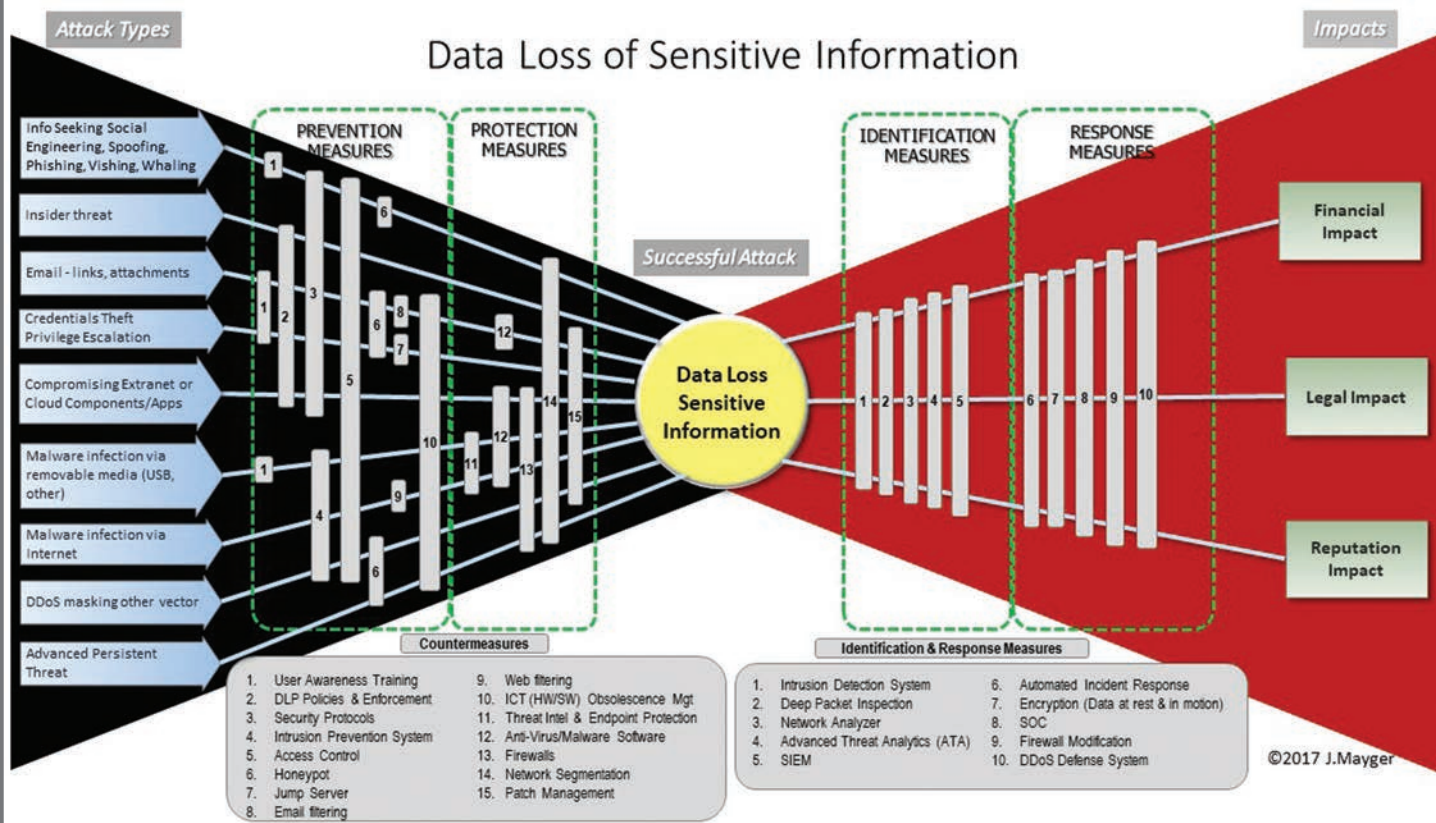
Attack Types

Data Loss of Sensitive Information

Impacts

Info Seeking Social Engineering, Spoofing, Phishing, Vishing, Whaling

Insider threat

Email - links, attachments

Credentials Theft Privilege Escalation

Compromising Extranet or Cloud Components/Apps

Malware infection via removable media (USB, other)

Malware infection via Internet

DDoS masking other vector

Advanced Persistent Threat

PREVENTION MEASURES

PROTECTION MEASURES

1 6 1 2 3 5 6 8 7 10 1 4 9 6 12 12 11 13 14 15

Successful Attack

Data Loss Sensitive Information

IDENTIFICATION MEASURES

RESPONSE MEASURES

1 2 3 4 5 6 7 8 9 10

Financial Impact

Legal Impact

Reputation Impact

Countermeasures

1. User Awareness Training
2. DLP Policies & Enforcement
3. Security Protocols
4. Intrusion Prevention System
5. Access Control
6. Honeypot
7. Jump Server
8. Email filtering
9. Web filtering
10. ICT (HW/SW) Obsolescence Mgt
11. Threat Intel & Endpoint Protection
12. Anti-Virus/Malware Software
13. Firewalls
14. Network Segmentation
15. Patch Management

Identification & Response Measures

1. Intrusion Detection System
2. Deep Packet Inspection
3. Network Analyzer
4. Advanced Threat Analytics (ATA)
5. SIEM
6. Automated Incident Response
7. Encryption (Data at rest & in motion)
8. SOC
9. Firewall Modification
10. DDoS Defense System

©2017 J.Mayger